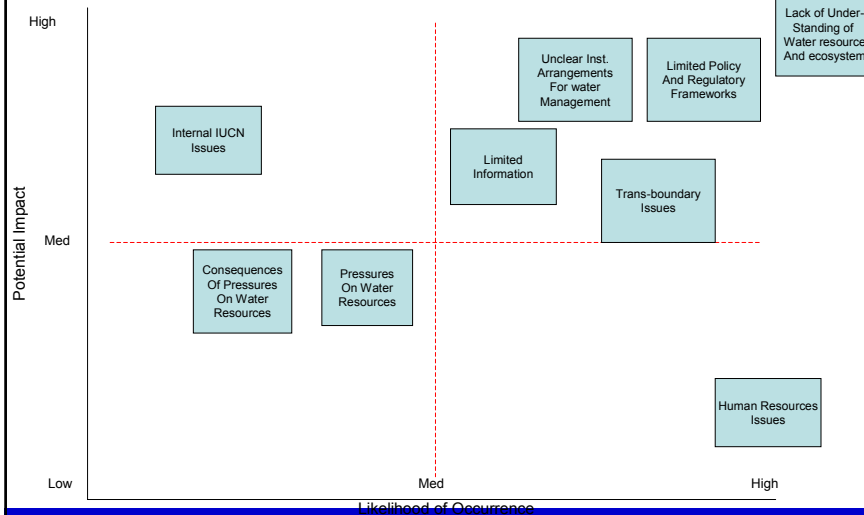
High

Med

Low

Potential Impact

Lack of Under-Standing of Water resource And ecosystem

Unclear Inst. Arrangements For water Management

Limited Policy And Regulatory Frameworks

Internal IUCN Issues

Limited Information

Trans-boundary Issues

Consequences Of Pressures On Water Resources

Pressures On Water Resources

Human Resources Issues

Med

High

Likelihood of Occurrence